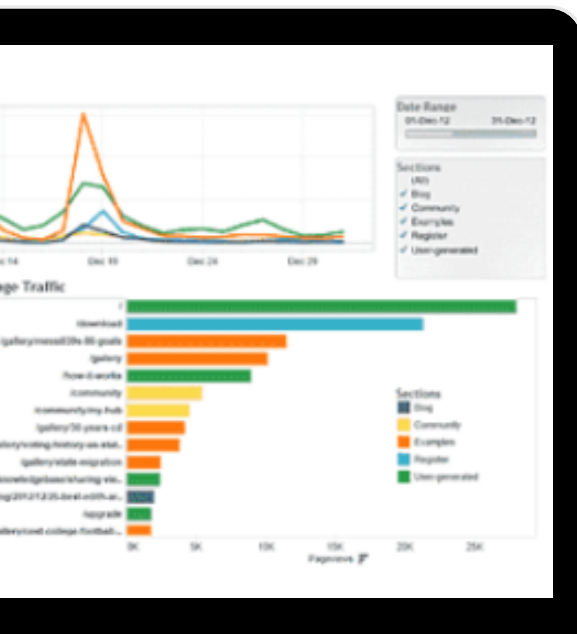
Date Range
01-Dec-12
31-Dec-12

Sections
(All)
✓ Blog
✓ Community
✓ Examples
✓ Register
✓ User-generated

ec 14
Dec 19
Dec 24
Dec 29

ge Traffic

/
/download
/gallery/messi039s-86-goals
/gallery
/how-it-works
/community
/community/my-hub
/gallery/30-years-cd
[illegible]/voting/history-us-stat...
/gallery/state-migration
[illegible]owledgebase/sharing-vis...
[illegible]g/2012/12/25-best-with-ar...
/upgrade
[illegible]allery/cost-college-football-...

0K
5K
10K
15K
20K
25K
Pageviews

Sections
Blog
Community
Examples
Register
User-generated